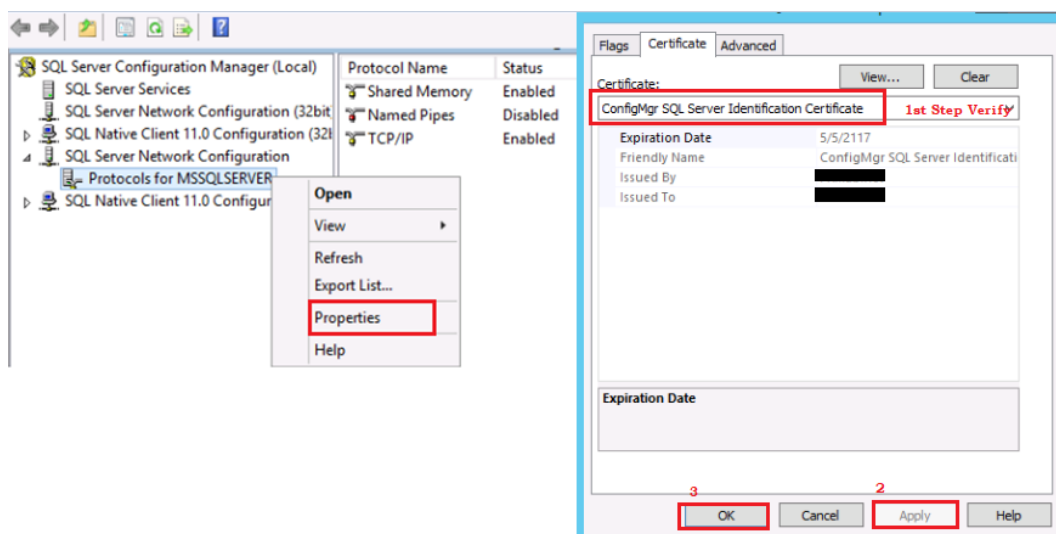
SQL Server Configuration Manager (Local)
SQL Server Services
SQL Server Network Configuration (32bit
SQL Native Client 11.0 Configuration (32l
SQL Server Network Configuration
Protocols for MSSQLSERVER
SQL Native Client 11.0 Configur

| Protocol Name | Status |
|---|---|
| Shared Memory | Enabled |
| Named Pipes | Disabled |
| TCP/IP | Enabled |

Open
View
Refresh
Export List...
Properties
Help

Flags Certificate Advanced

Certificate:
View... Clear
ConfigMgr SQL Server Identification Certificate
1st Step Verify

| | |
|---|---|
| Expiration Date | 5/5/2117 |
| Friendly Name | ConfigMgr SQL Server Identificati |
| Issued By | |
| Issued To | |

Expiration Date

3 2
OK Cancel Apply Help